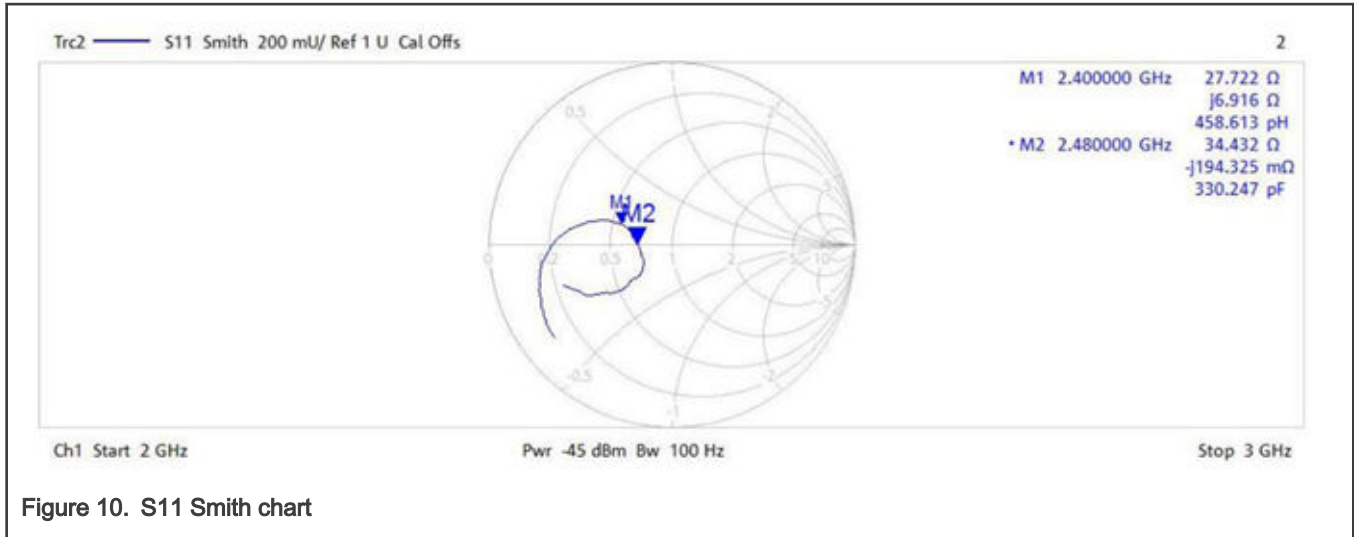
Trc2 S11 Smith 200 mU/ Ref 1 U Cal Offs 2

M1 2.400000 GHz 27.722 Ω
j6.916 Ω
458.613 pH
• M2 2.480000 GHz 34.432 Ω
-j194.325 mΩ
330.247 pF

1
0.5
2
5
0
0.2
0.5
1
2
5
10
-0.5
-2
-5
-1
M1
M2

Ch1 Start 2 GHz Pwr -45 dBm Bw 100 Hz Stop 3 GHz

Figure 10. S11 Smith chart